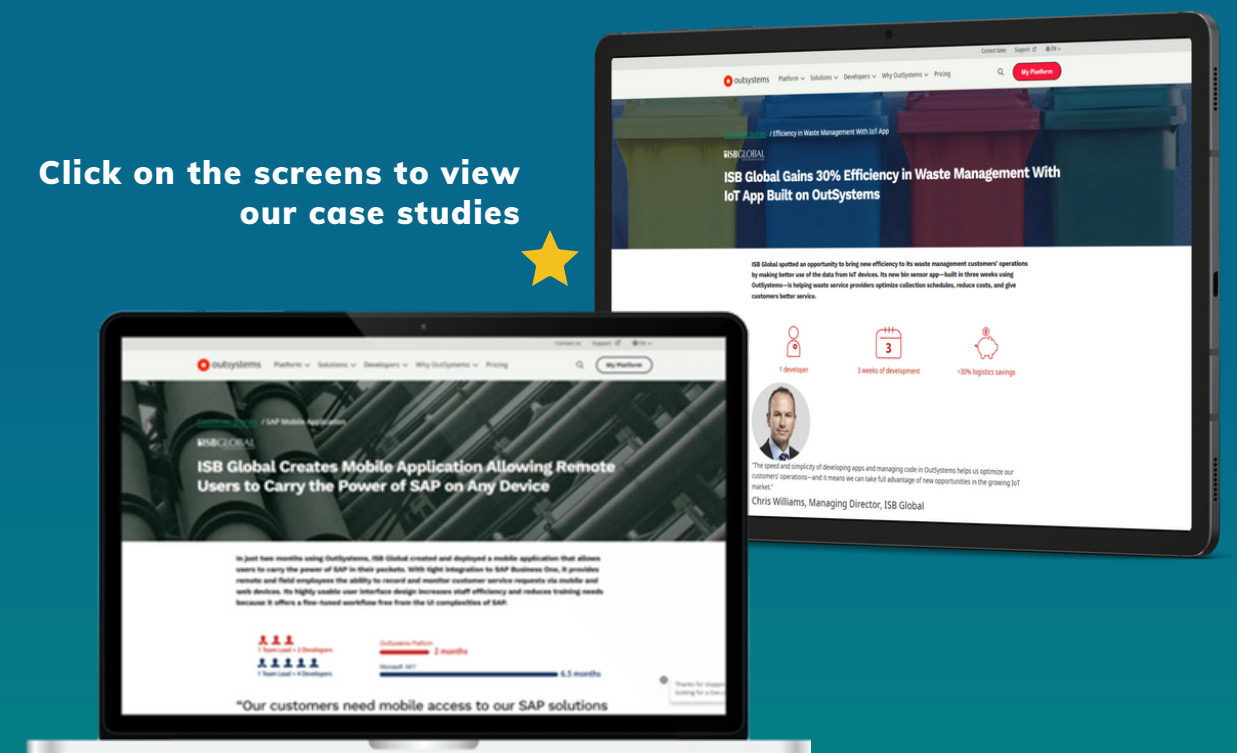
Click on the screens to view our case studies

Contact Sales Support EN

outsystems Platform Solutions Developers Why OutSystems Pricing My Platform

Customer Stories / Efficiency in Waste Management With IoT App

ISBGLOBAL

ISB Global Gains 30% Efficiency in Waste Management With IoT App Built on OutSystems

ISB Global spotted an opportunity to bring new efficiency to its waste management customers' operations by making better use of the data from IoT devices. Its new bin sensor app—built in three weeks using OutSystems—is helping waste service providers optimize collection schedules, reduce costs, and give customers better service.

1 developer

3

3 weeks of development

>30% logistics savings

"The speed and simplicity of developing apps and managing code in OutSystems helps us optimize our customers' operations—and it means we can take full advantage of new opportunities in the growing IoT market."

Chris Williams, Managing Director, ISB Global

Contact us Support EN

outsystems Platform Solutions Developers Why OutSystems Pricing My Platform

Customer Stories / SAP Mobile Application

ISBGLOBAL

ISB Global Creates Mobile Application Allowing Remote Users to Carry the Power of SAP on Any Device

In just two months using OutSystems, ISB Global created and deployed a mobile application that allows users to carry the power of SAP in their pockets. With tight integration to SAP Business One, it provides remote and field employees the ability to record and monitor customer service requests via mobile and web devices. Its highly usable user interface design increases staff efficiency and reduces training needs because it offers a fine-tuned workflow free from the UI complexities of SAP.

1 Team Lead + 2 Developers

OutSystems Platform 2 months

1 Team Lead + 4 Developers

Microsoft .NET 6.5 months

Thanks for stopping by... looking for a low-c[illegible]

"Our customers need mobile access to our SAP solutions